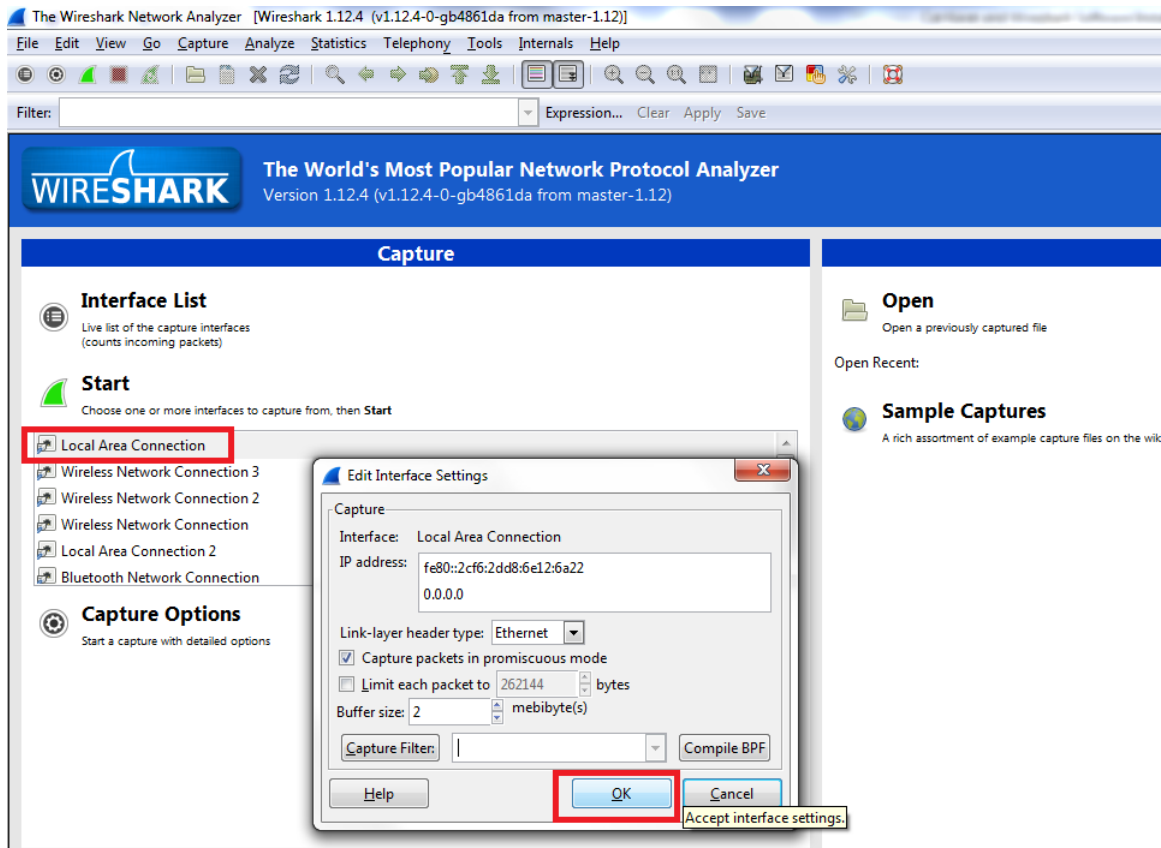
The Wireshark Network Analyzer [Wireshark 1.12.4 (v1.12.4-0-gb4861da from master-1.12)]

File Edit View Go Capture Analyze Statistics Telephony Tools Internals Help

Filter: Expression... Clear Apply Save

WIRESHARK

The World's Most Popular Network Protocol Analyzer
Version 1.12.4 (v1.12.4-0-gb4861da from master-1.12)

Capture

Interface List
Live list of the capture interfaces (counts incoming packets)

Start
Choose one or more interfaces to capture from, then Start

Local Area Connection
Wireless Network Connection 3
Wireless Network Connection 2
Wireless Network Connection
Local Area Connection 2
Bluetooth Network Connection

Capture Options
Start a capture with detailed options

Open
Open a previously captured file

Open Recent:

Sample Captures
A rich assortment of example capture files on the wik

Edit Interface Settings

Capture
Interface: Local Area Connection
IP address: fe80::2cf6:2dd8:6e12:6a22
0.0.0.0
Link-layer header type: Ethernet
Capture packets in promiscuous mode
Limit each packet to 262144 bytes
Buffer size: 2 mebibyte(s)
Capture Filter: Compile BPF

Help OK Cancel

Accept interface settings.